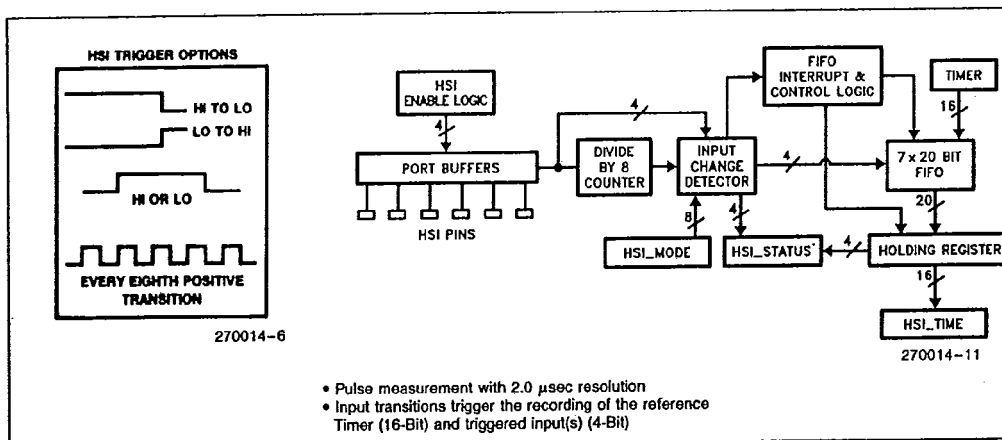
HSI TRIGGER OPTIONS

HI TO LO

LO TO HI

HI OR LO

EVERY EIGHTH POSITIVE TRANSITION

270014-6

HSI ENABLE LOGIC

4

PORT BUFFERS

HSI PINS

4

DIVIDE BY 8 COUNTER

INPUT CHANGE DETECTOR

FIFO INTERRUPT & CONTROL LOGIC

TIMER

16

4

7 x 20 BIT FIFO

8

4

20

HSI_MODE

HSI_STATUS*

4

HOLDING REGISTER

16

HSI_TIME

270014-11

• Pulse measurement with 2.0 μsec resolution
• Input transitions trigger the recording of the reference Timer (16-Bit) and triggered input(s) (4-Bit)